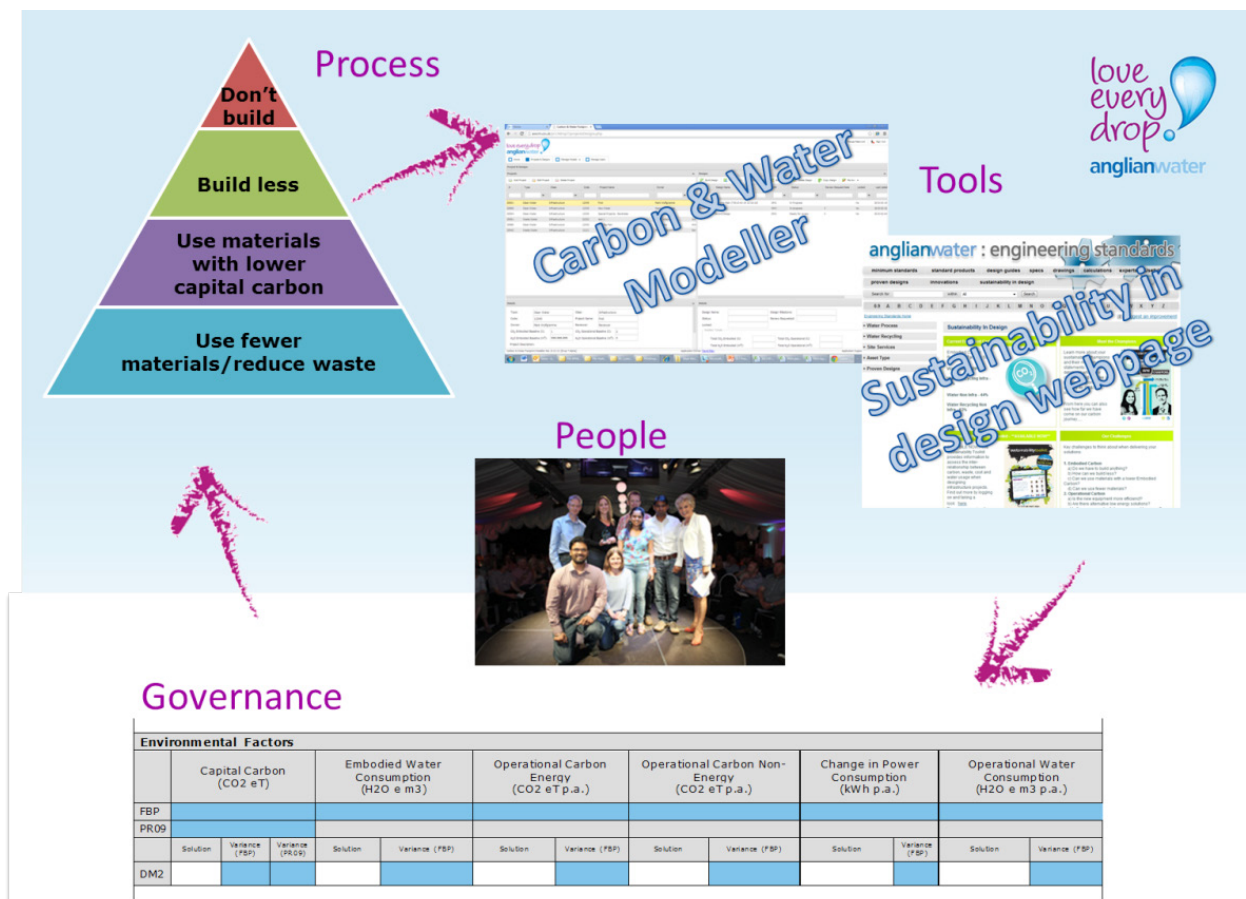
Process

Don't build

Build less

Use materials with lower capital carbon

Use fewer materials/reduce waste

Carbon & Water Modeller

love every drop anglianwater

Tools

anglianwater : engineering standards

minimum standards | standard products | design guides | specs | drawings | calculations | experts

proven designs | innovations | sustainability in design

Sustainability in design webpage

Sustainability In Design

People

Governance

| Environmental Factors | | | | | | | | | | | |
|---|---|---|---|---|---|---|---|---|---|---|---|
| | Capital Carbon (CO2 eT) | | | Embodied Water Consumption (H2O e m3) | | Operational Carbon Energy (CO2 eT p.a.) | | Operational Carbon Non-Energy (CO2 eT p.a.) | | Change in Power Consumption (kWh p.a.) | | Operational Water Consumption (H2O e m3 p.a.) | |
| FBP | | | | | | | | | | | | | |
| PR09 | | | | | | | | | | | | | |
| | Solution | Variance (FBP) | Variance (PR09) | Solution | Variance (FBP) | Solution | Variance (FBP) | Solution | Variance (FBP) | Solution | Variance (FBP) | Solution | Variance (FBP) |
| DM2 | | | | | | | | | | | | | |